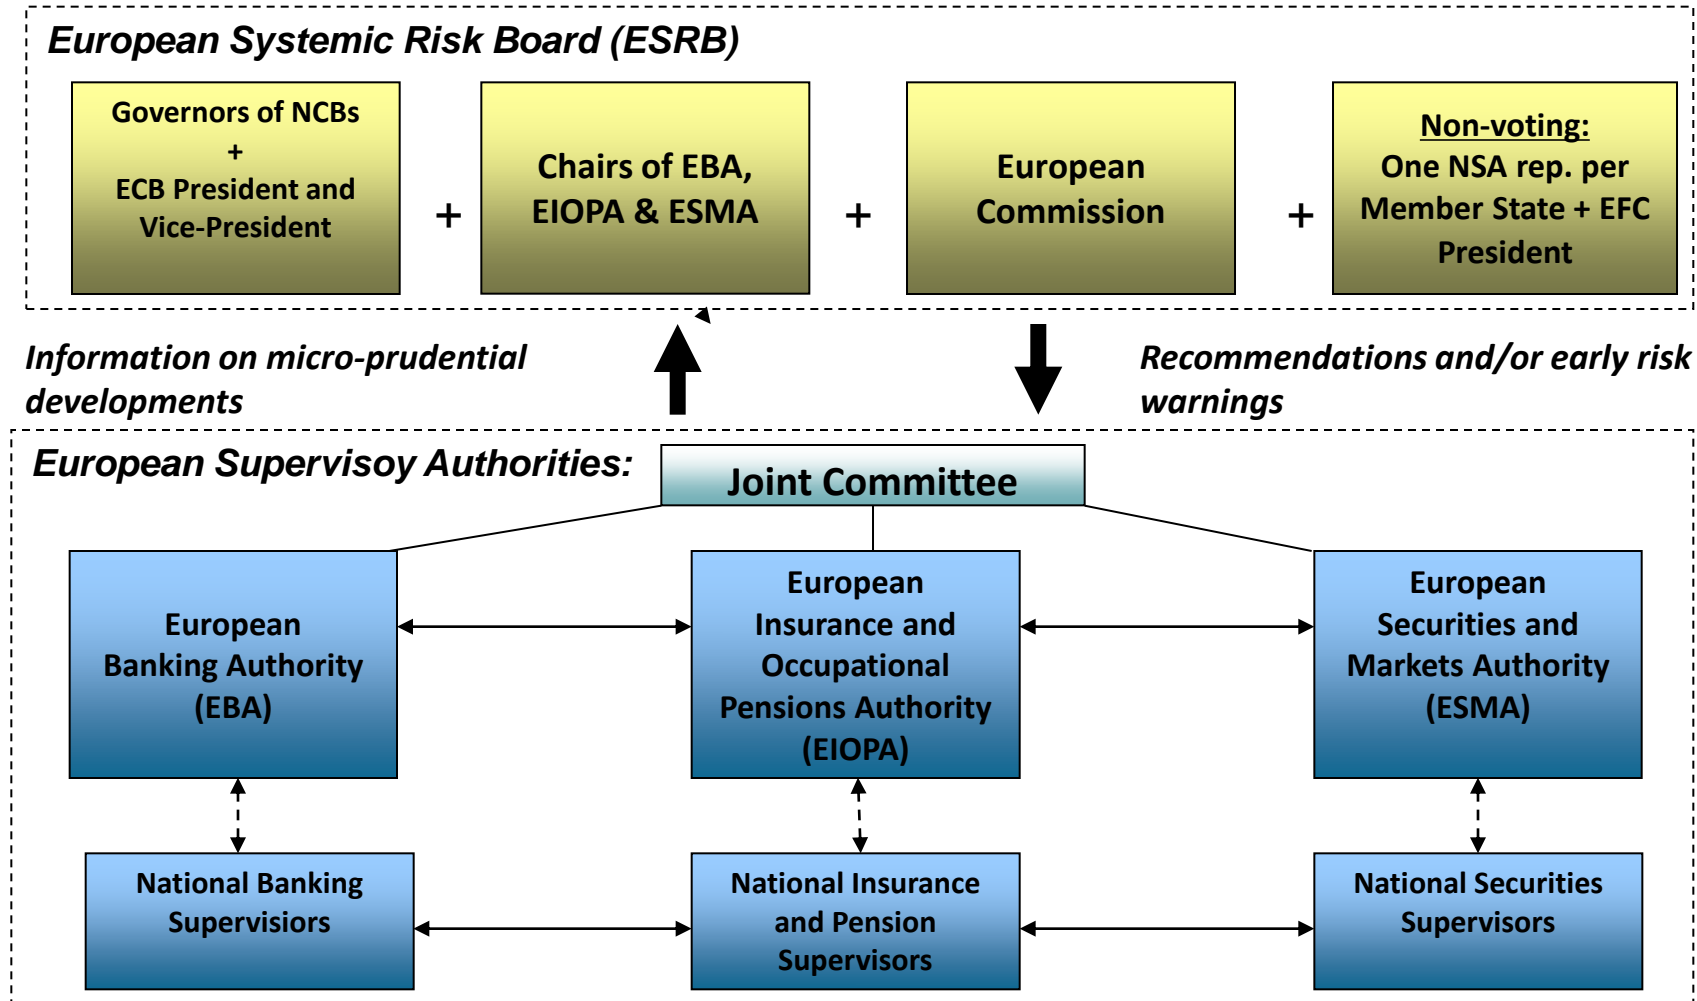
European Systemic Risk Board (ESRB)

Governors of NCBs + ECB President and Vice-President

+

Chairs of EBA, EIOPA & ESMA

+

European Commission

+

Non-voting: One NSA rep. per Member State + EFC President

Information on micro-prudential developments

Recommendations and/or early risk warnings

European Supervisoy Authorities:

Joint Committee

European Banking Authority (EBA)

European Insurance and Occupational Pensions Authority (EIOPA)

European Securities and Markets Authority (ESMA)

National Banking Supervisiors

National Insurance and Pension Supervisors

National Securities Supervisors